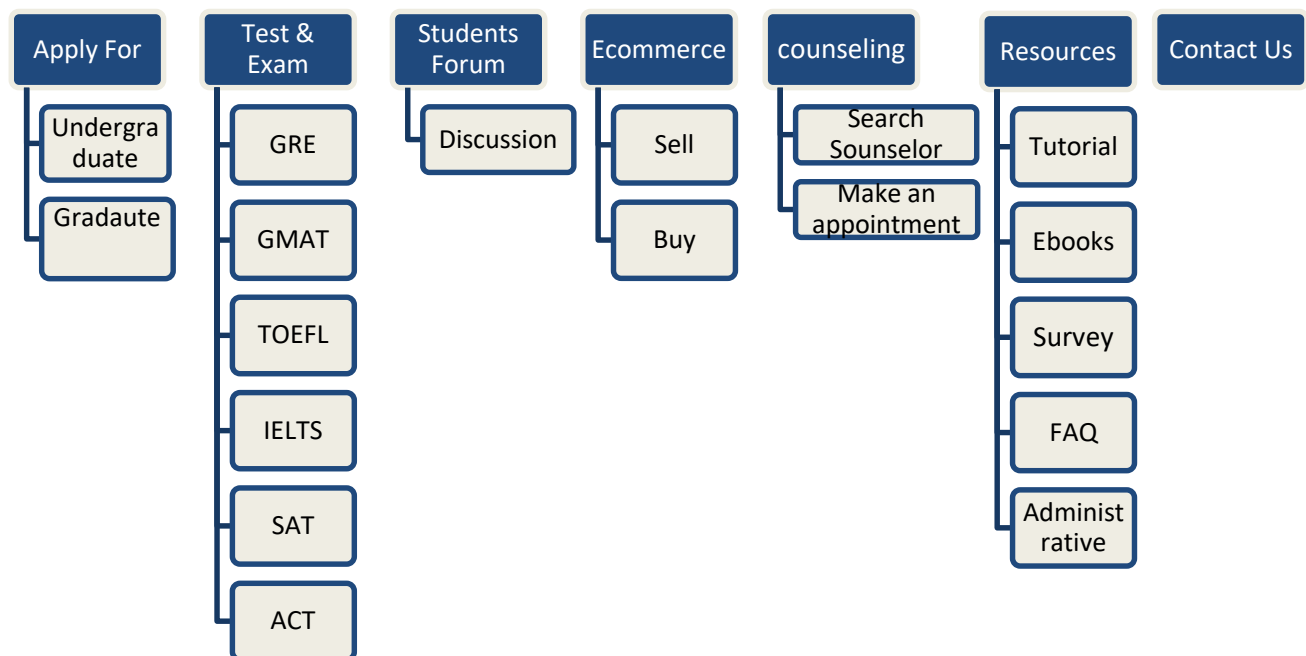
Apply For

Undergraduate

Gradaute

Test & Exam

GRE

GMAT

TOEFL

IELTS

SAT

ACT

Students Forum

Discussion

Ecommerce

Sell

Buy

counseling

Search Sounselor

Make an appointment

Resources

Tutorial

Ebooks

Survey

FAQ

Administrative

Contact Us